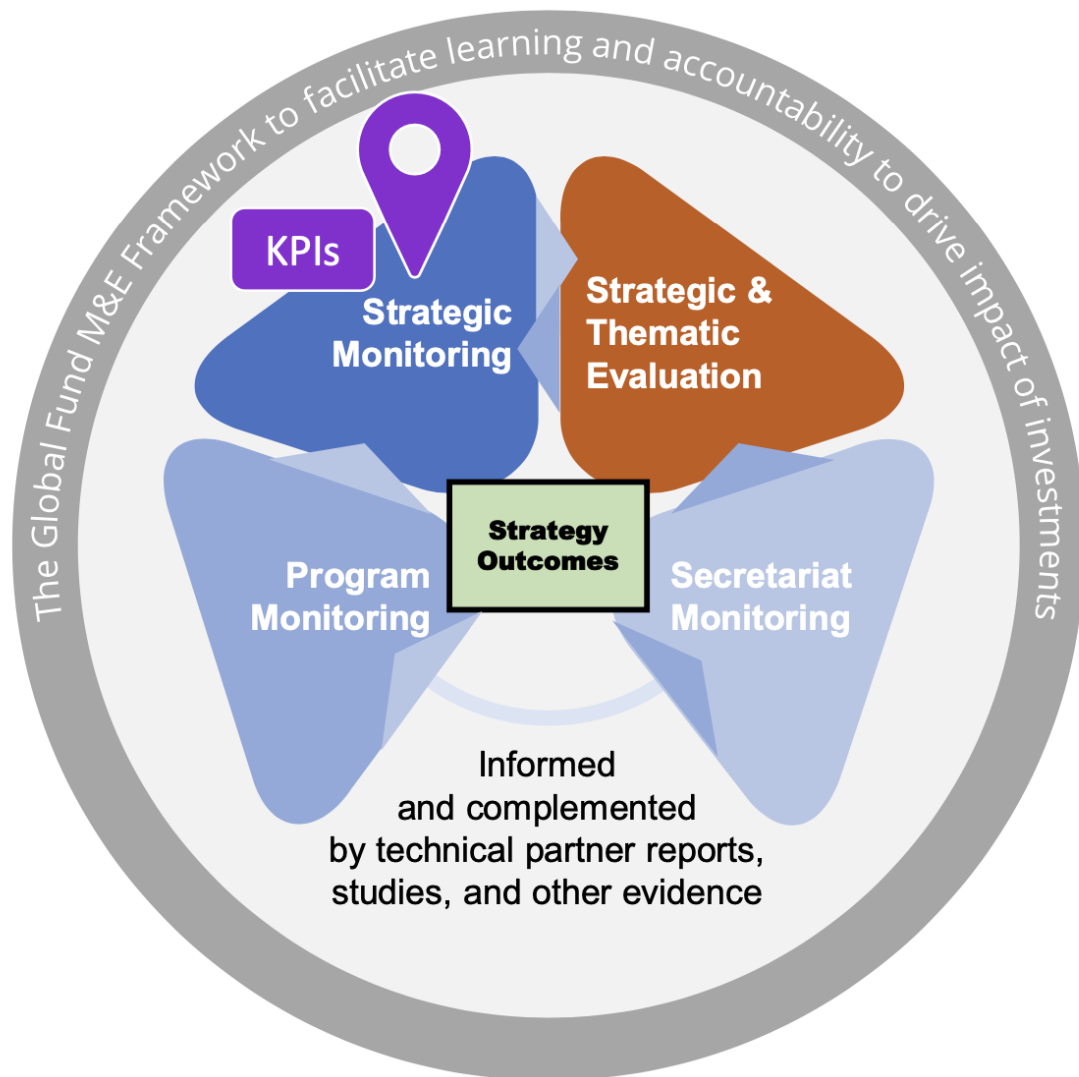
The Global Fund M&E Framework to facilitate learning and accountability to drive impact of investments

KPIs

Strategic Monitoring

Strategic & Thematic Evaluation

Strategy Outcomes

Program Monitoring

Secretariat Monitoring

Informed and complemented by technical partner reports, studies, and other evidence